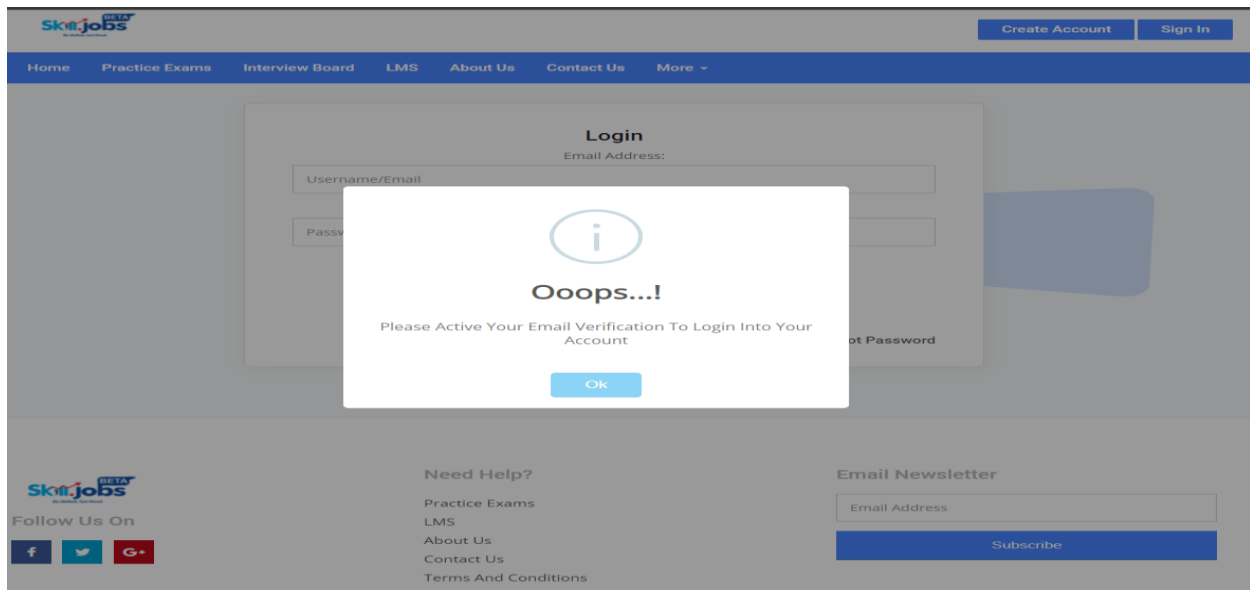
Skill.jobs BETA

Create Account Sign In

Home Practice Exams Interview Board LMS About Us Contact Us More

Login

Email Address:

Username/Email

Passw

ot Password

Ooops...!

Please Active Your Email Verification To Login Into Your Account

Ok

Skill.jobs BETA

Follow Us On

f G+

Need Help?

Practice Exams

LMS

About Us

Contact Us

Terms And Conditions

Email Newsletter

Email Address

Subscribe